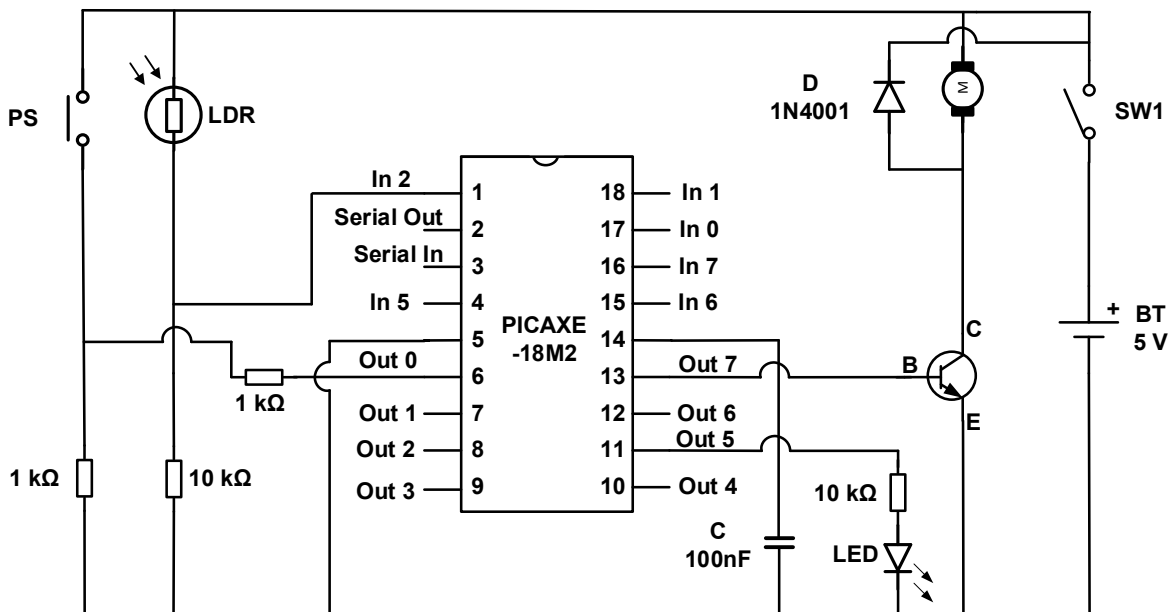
PS
LDR
D
1N4001
M
SW1
In 2
1
Serial Out
2
Serial In
3
In 5
4
5
Out 0
6
Out 1
7
Out 2
8
Out 3
9
PICAXE
-18M2
18
In 1
17
In 0
16
In 7
15
In 6
14
13
Out 7
12
Out 6
11
Out 5
10
Out 4
1 kΩ
1 kΩ
10 kΩ
C
100nF
10 kΩ
LED
B
C
E
+
BT
5 V